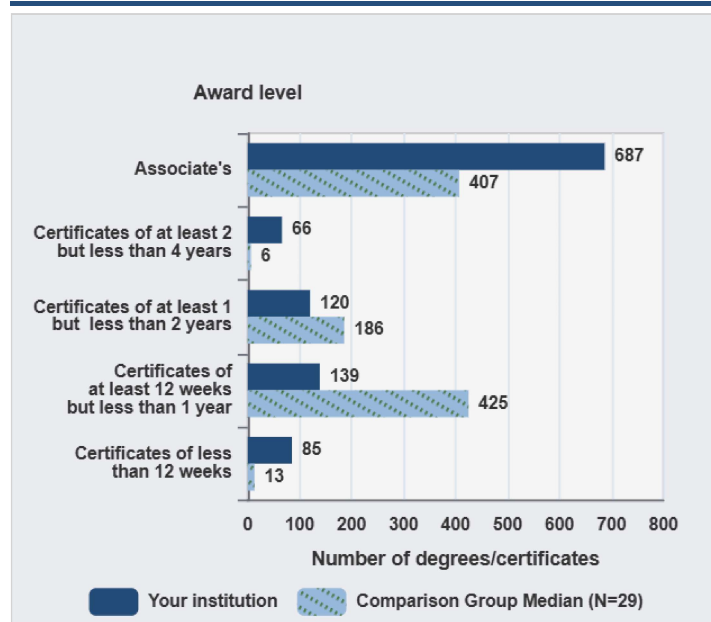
Award level

Associate's
687
407

Certificates of at least 2 but less than 4 years
66
6

Certificates of at least 1 but less than 2 years
120
186

Certificates of at least 12 weeks but less than 1 year
139
425

Certificates of less than 12 weeks
85
13

0 100 200 300 400 500 600 700 800

Number of degrees/certificates

Your institution
Comparison Group Median (N=29)